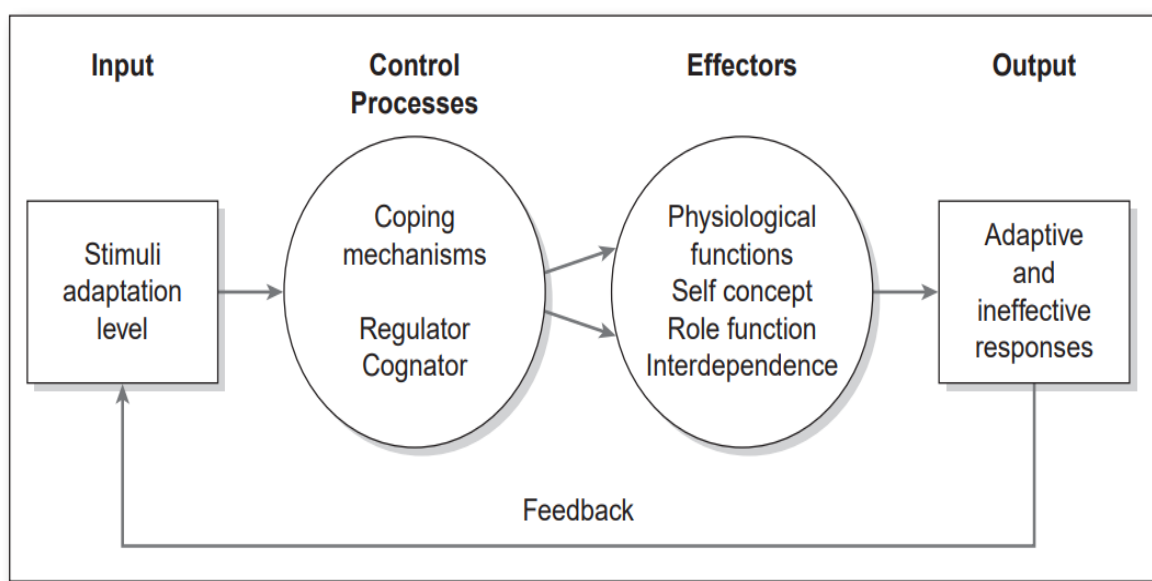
Input

Control Processes

Effectors

Output

Stimuli adaptation level

Coping mechanisms

Regulator
Cognator

Physiological functions
Self concept
Role function
Interdependence

Adaptive and ineffective responses

Feedback